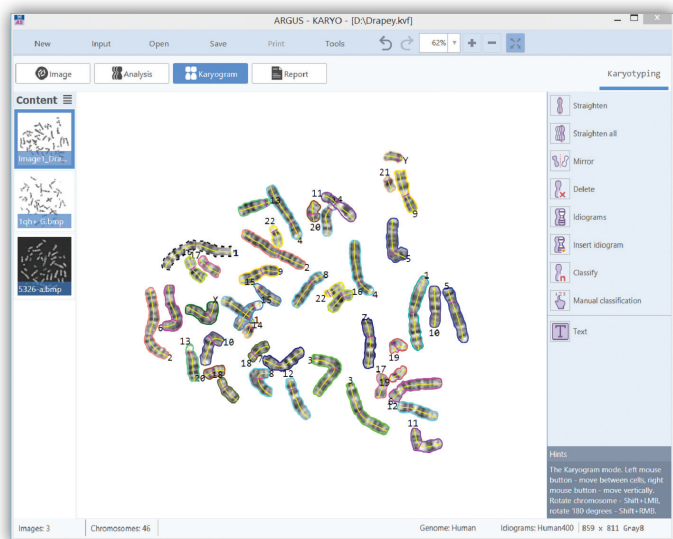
ARGUS - KARYO - [D:\Drapey.kvf]

New Input Open Save Print Tools 62%

Image Analysis Karyogram Report

Karyotyping

Content

Image1_Dra...

1qh+_6.bmp

5326-a.bmp

Straighten

Straighten all

Mirror

Delete

Idiograms

Insert idiogram

Classify

Manual classification

Text

Y 21 9 11 4 20 13 22 4 5 1 9 8 15 16 4 22 5 1 X 6 14 10 5 13 2 7 19 10 18 7 8 18 12 3 17 19 3 12 11

Hints

The Karyogram mode. Left mouse button - move between cells, right mouse button - move vertically. Rotate chromosome - Shift+LMB, rotate 180 degrees - Shift+RMB.

Images: 3 Chromosomes: 46 Genome: Human Idiograms: Human400 859 x 811 Gray8